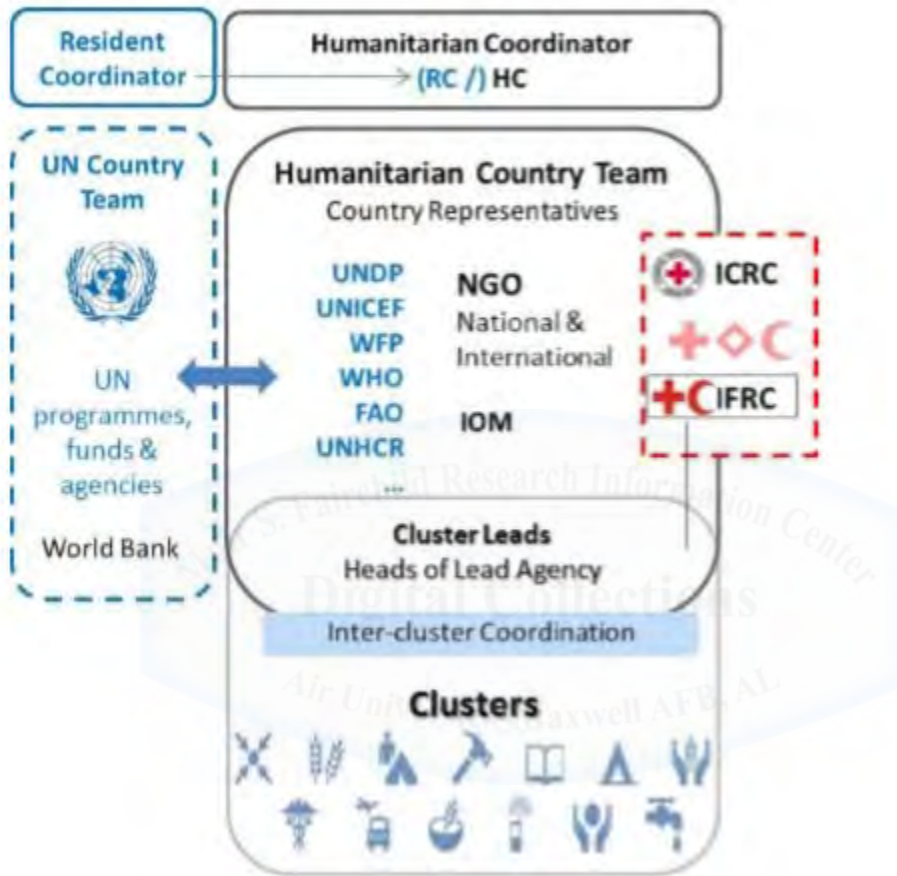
Resident Coordinator

Humanitarian Coordinator
(RC /) HC

UN Country Team

UN programmes, funds & agencies

World Bank

Humanitarian Country Team
Country Representatives

UNDP
UNICEF
WFP
WHO
FAO
UNHCR
...

NGO
National & International

IOM

ICRC

IFRC

Cluster Leads
Heads of Lead Agency

Inter-cluster Coordination

Clusters

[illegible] Fairchild Research Information Center
Digital Collections
Air University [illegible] Maxwell AFB, AL